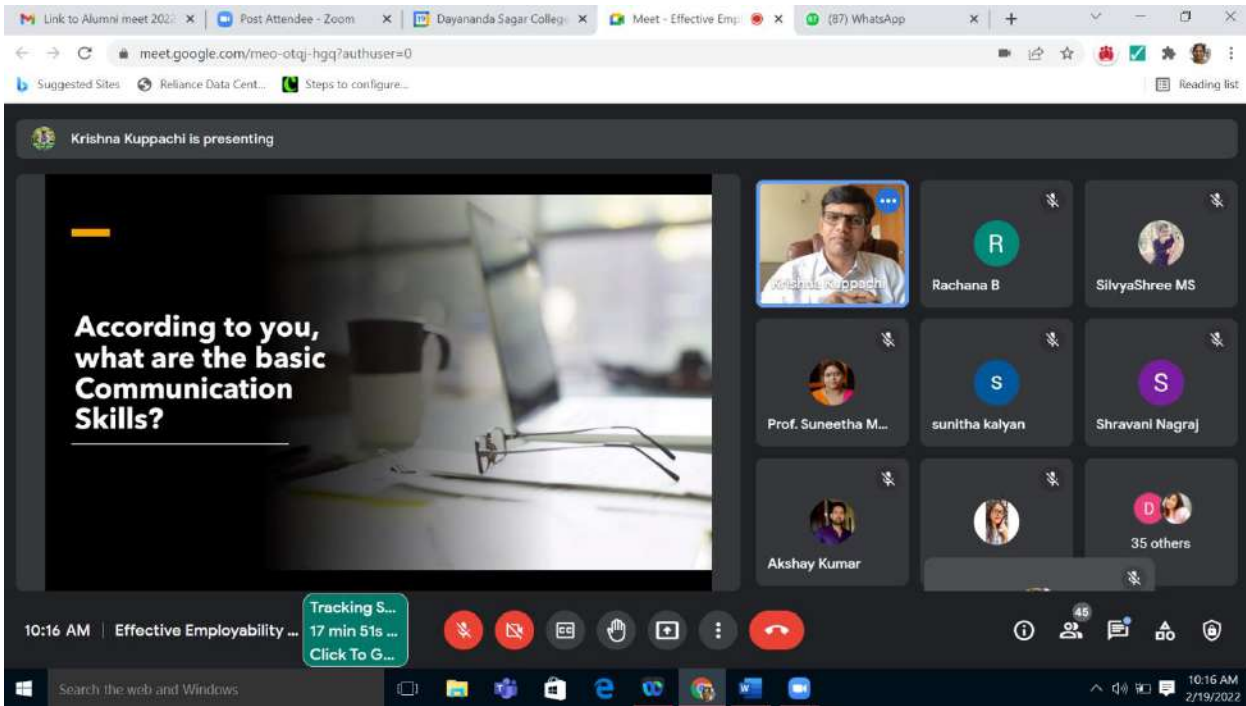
Link to Alumni meet 2022 ×
Post Attendee - Zoom ×
Dayananda Sagar College ×
Meet - Effective Emp ×
(87) WhatsApp ×
+

meet.google.com/meo-otqj-hgq?authuser=0

Suggested Sites
Reliance Data Cent...
Steps to configure...
Reading list

Krishna Kuppachi is presenting

According to you, what are the basic Communication Skills?

Krishna Kuppachi
R
Rachana B
SilvyaShree MS
Prof. Suneetha M...
S
sunitha kalyan
S
Shravani Nagraj
Akshay Kumar
D
35 others

10:16 AM | Effective Employability ...
Tracking S...
17 min 51s ...
Click To G...

45

Search the web and Windows
10:16 AM
2/19/2022